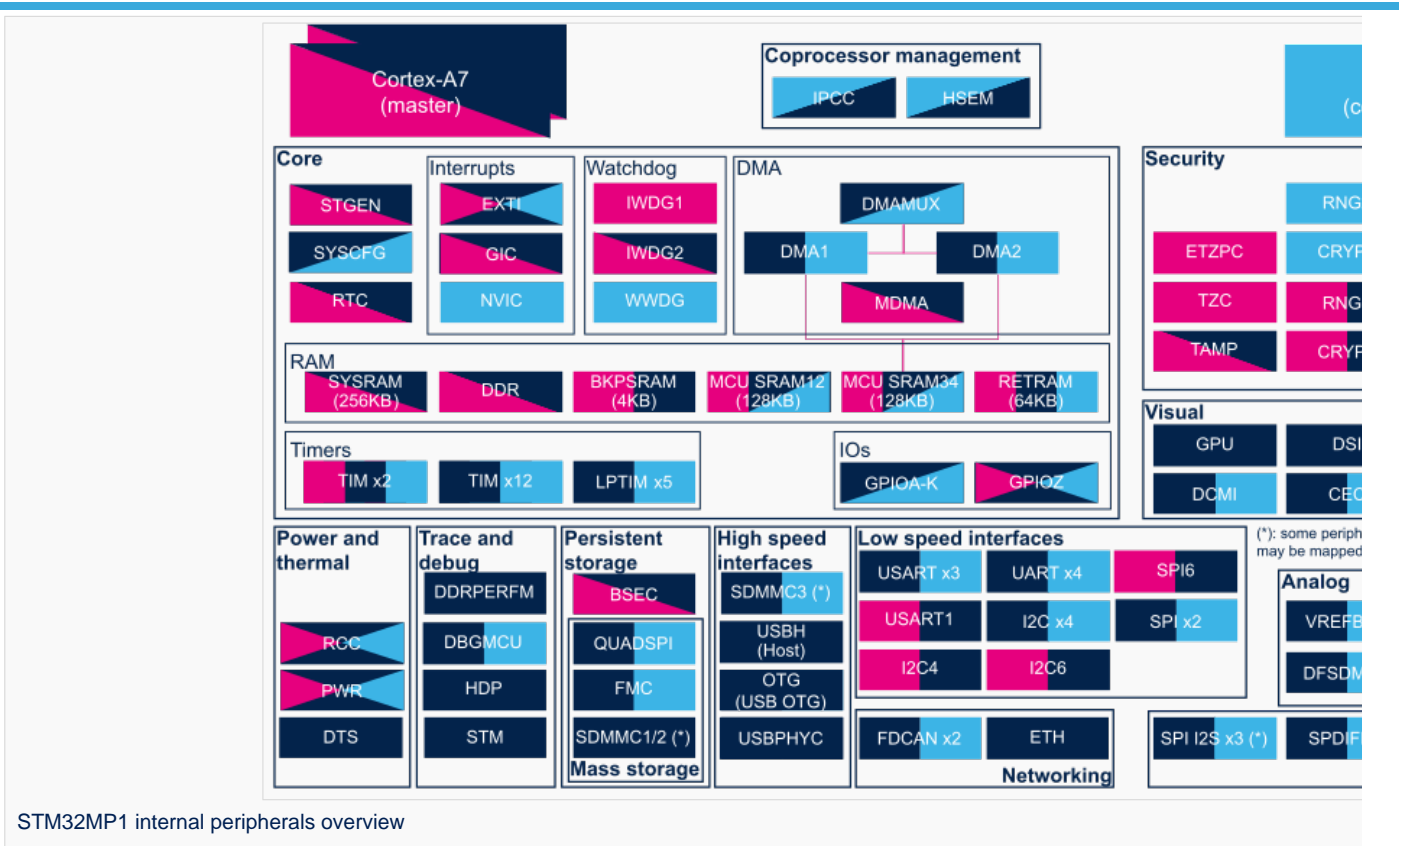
Cortex-A7
(master)

Coprocessor management
IPCC
HSEM

(c

Core
STGEN
SYSCFG
RTC

Interrupts
EXTI
GIC
NVIC

Watchdog
IWDG1
IWDG2
WWDG

DMA
DMAMUX
DMA1
DMA2
MDMA

Security
RNG
ETZPC
CRYP
TZC
RNG
TAMP
CRYP

RAM
SYSRAM (256KB)
DDR
BKPSRAM (4KB)
MCU SRAM12 (128KB)
MCU SRAM34 (128KB)
RETRAM (64KB)

Timers
TIM x2
TIM x12
LPTIM x5

IOs
GPIOA-K
GPIOZ

Visual
GPU
DSI
DCMI
CEC

Power and thermal
RCC
PWR
DTS

Trace and debug
DDRPERFM
DBGMCU
HDP
STM

Persistent storage
BSEC
QUADSPI
FMC
SDMMC1/2 (*)
Mass storage

High speed interfaces
SDMMC3 (*)
USBH (Host)
OTG (USB OTG)
USBPHYC

Low speed interfaces
USART x3
UART x4
SPI6
USART1
I2C x4
SPI x2
I2C4
I2C6

(*): some periph
may be mapped

Analog
VREFB
DFSDM

FDCAN x2
ETH
Networking

SPI I2S x3 (*)
SPDIF

STM32MP1 internal peripherals overview